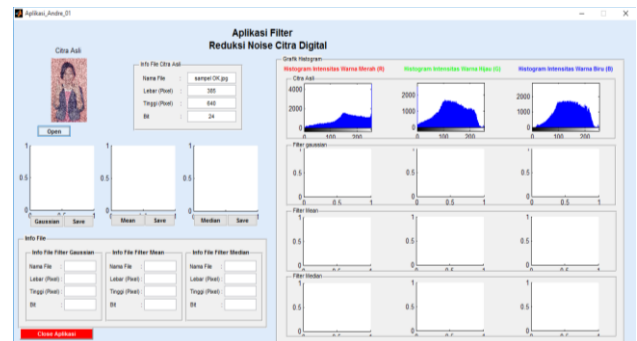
Aplikasi_Andre_01

Aplikasi Filter
Reduksi Noise Citra Digital

Citra Asli

Open

Info File Citra Asli
Nama File : sampel OK.jpg
Lebar (Pixel) : 365
Tinggi (Pixel) : 640
Bit : 24

Grafik Histogram
Histogram Intensitas Warna Merah (R)
Histogram Intensitas Warna Hijau (G)
Histogram Intensitas Warna Biru (B)

Citra Asli
4000
2000
0
100 200
2000
1000
0
100 200
2000
1000
0
100 200

Filter gaussian
1
0.5
0
0 0.5 1
1
0.5
0
0 0.5 1
1
0.5
0
0 0.5 1

Filter Mean
1
0.5
0
1
0.5
0
1
0.5
0

Filter Median
1
0.5
0
1
0.5
0
1
0.5
0

1
0.5
0
1
0.5
0
1
0.5
0

Gaussian Save
Mean Save
Median Save

Info File
Info File Filter Gaussian
Nama File :
Lebar (Pixel) :
Tinggi (Pixel) :
Bit :

Info File Filter Mean
Nama File :
Lebar (Pixel) :
Tinggi (Pixel) :
Bit :

Info File Filter Median
Nama File :
Lebar (Pixel) :
Tinggi (Pixel) :
Bit :

Close Aplikasi